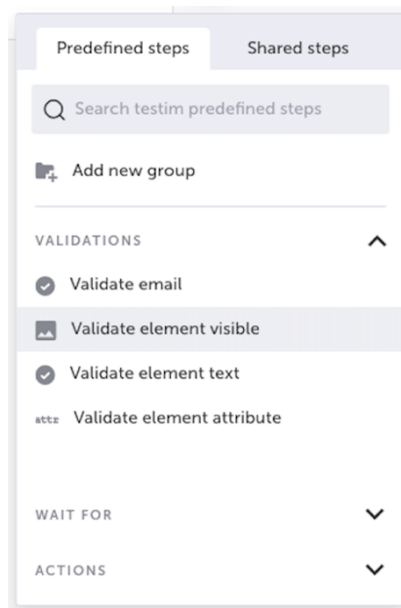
Predefined steps

Shared steps

Search testim predefined steps

Add new group

VALIDATIONS

Validate email

Validate element visible

Validate element text

attr Validate element attribute

WAIT FOR

ACTIONS